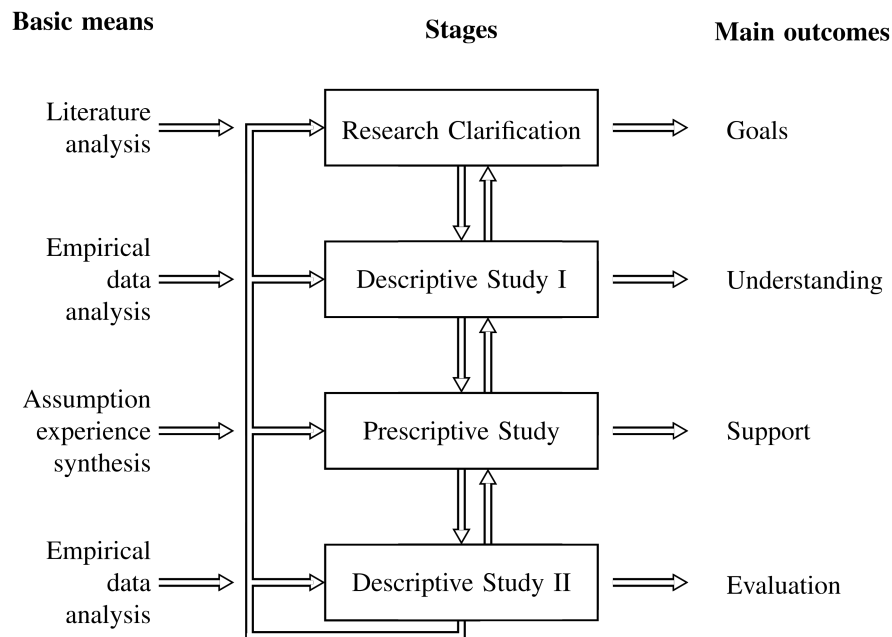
Basic means

Stages

Main outcomes

Literature analysis

Research Clarification

Goals

Empirical data analysis

Descriptive Study I

Understanding

Assumption experience synthesis

Prescriptive Study

Support

Empirical data analysis

Descriptive Study II

Evaluation